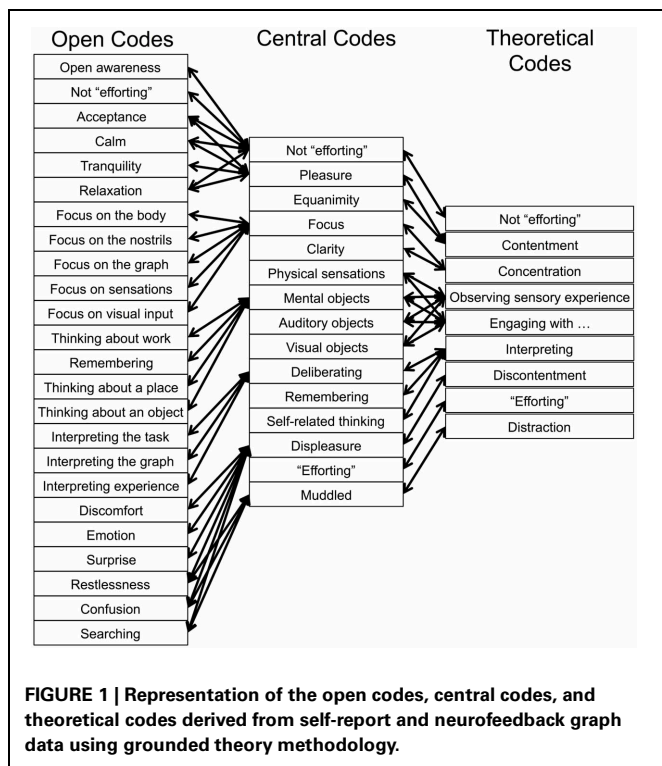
Open Codes

Open awareness
Not "efforting"
Acceptance
Calm
Tranquility
Relaxation
Focus on the body
Focus on the nostrils
Focus on the graph
Focus on sensations
Focus on visual input
Thinking about work
Remembering
Thinking about a place
Thinking about an object
Interpreting the task
Interpreting the graph
Interpreting experience
Discomfort
Emotion
Surprise
Restlessness
Confusion
Searching

Central Codes

Not "efforting"
Pleasure
Equanimity
Focus
Clarity
Physical sensations
Mental objects
Auditory objects
Visual objects
Deliberating
Remembering
Self-related thinking
Displeasure
"Efforting"
Muddled

Theoretical Codes

Not "efforting"
Contentment
Concentration
Observing sensory experience
Engaging with …
Interpreting
Discontentment
"Efforting"
Distraction

FIGURE 1 | Representation of the open codes, central codes, and theoretical codes derived from self-report and neurofeedback graph data using grounded theory methodology.